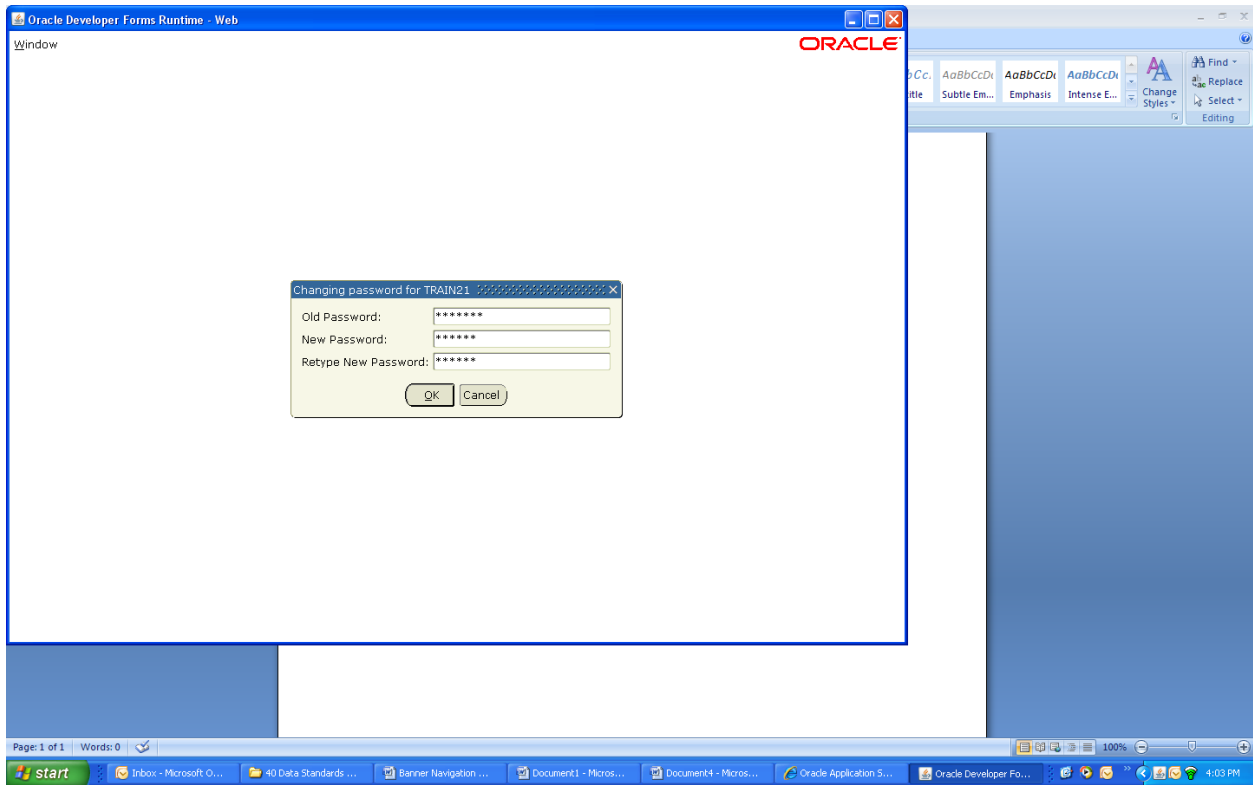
Oracle Developer Forms Runtime - Web

Window

ORACLE

bCc. itle | AaBbCcDc Subtle Em... | AaBbCcDc Emphasis | AaBbCcDc Intense E... | Change Styles | Find | Replace | Select | Editing

Changing password for TRAIN21

Old Password: *******

New Password: ******

Retype New Password: ******

OK Cancel

Page: 1 of 1 | Words: 0

100%

start | Inbox - Microsoft O... | 40 Data Standards ... | Banner Navigation ... | Document1 - Micros... | Document4 - Micros... | Oracle Application S... | Oracle Developer Fo... | 4:03 PM